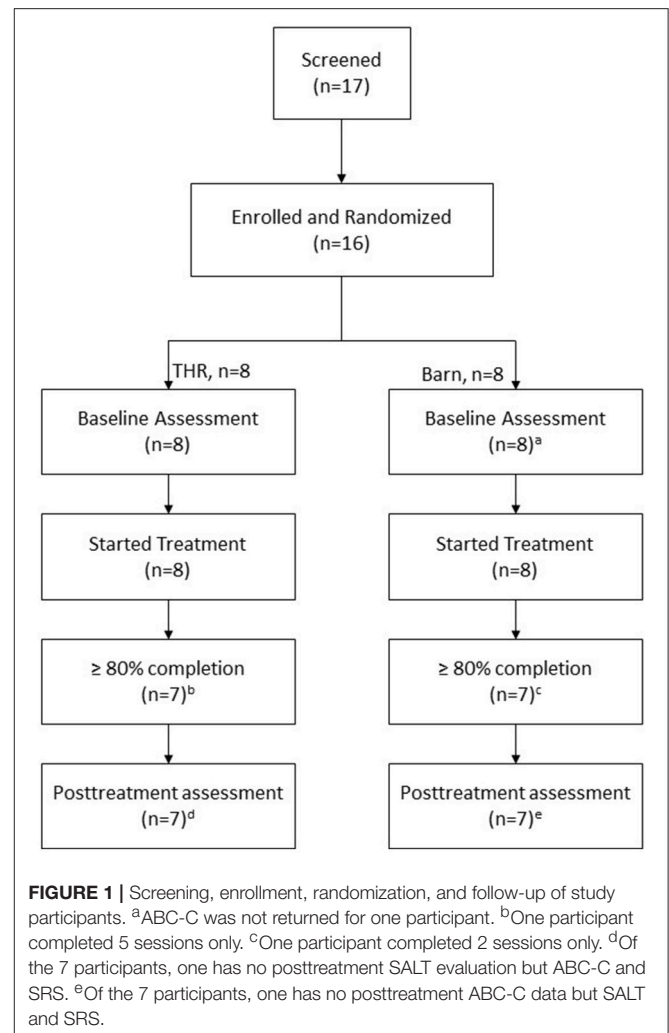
Screened
(n=17)

Enrolled and Randomized
(n=16)

THR, n=8

Barn, n=8

Baseline Assessment
(n=8)

Baseline Assessment
$(n=8)^a$

Started Treatment
(n=8)

Started Treatment
(n=8)

≥ 80% completion
$(n=7)^b$

≥ 80% completion
$(n=7)^c$

Posttreatment assessment
$(n=7)^d$

Posttreatment assessment
$(n=7)^e$

**FIGURE 1 |** Screening, enrollment, randomization, and follow-up of study participants. $^a$ABC-C was not returned for one participant. $^b$One participant completed 5 sessions only. $^c$One participant completed 2 sessions only. $^d$Of the 7 participants, one has no posttreatment SALT evaluation but ABC-C and SRS. $^e$Of the 7 participants, one has no posttreatment ABC-C data but SALT and SRS.